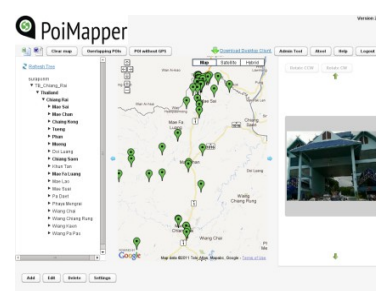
PoiMapper

Version

Clear map
Overlapping POIs
POI without GPS
Download Desktop Client
Admin Tool
About
Help
Logout

Refresh Tree

pyapyam
TB_Chiang_Rai
Thailand
Chiang Rai
Mae Sai
Mae Chan
Chiang Rung
Thoeng
Phan
Mueang
Doi Luang
Chiang Saen
Khun Tan
Mae Fa Luang
Mae Lao
Mae Suai
Pa Daet
Phaya Mengrai
Wiang Chai
Wiang Chiang Rung
Wiang Kaen
Wiang Pa Pao

Map
Satellite
Hybrid

Rotate CCW
Rotate CW

Mae Sai
Mae Fa
Mae Chan
Chiang Rai
Wiang Chiang Rung
Wiang Chai

Google
Map data ©2011 Tele Atlas, Mapabc, Google - Terms of Use

Add
Edit
Delete
Settings